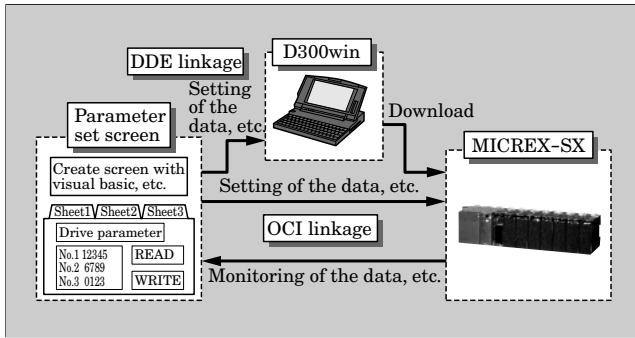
DDE linkage

D300win

Setting of the data, etc.

Download

Parameter set screen

MICREX-SX

Create screen with visual basic, etc.

Setting of the data, etc.

Sheet1 Sheet2 Sheet3

Drive parameter

No.1 12345
No.2 6789
No.3 0123

READ

WRITE

OCI linkage

Monitoring of the data, etc.